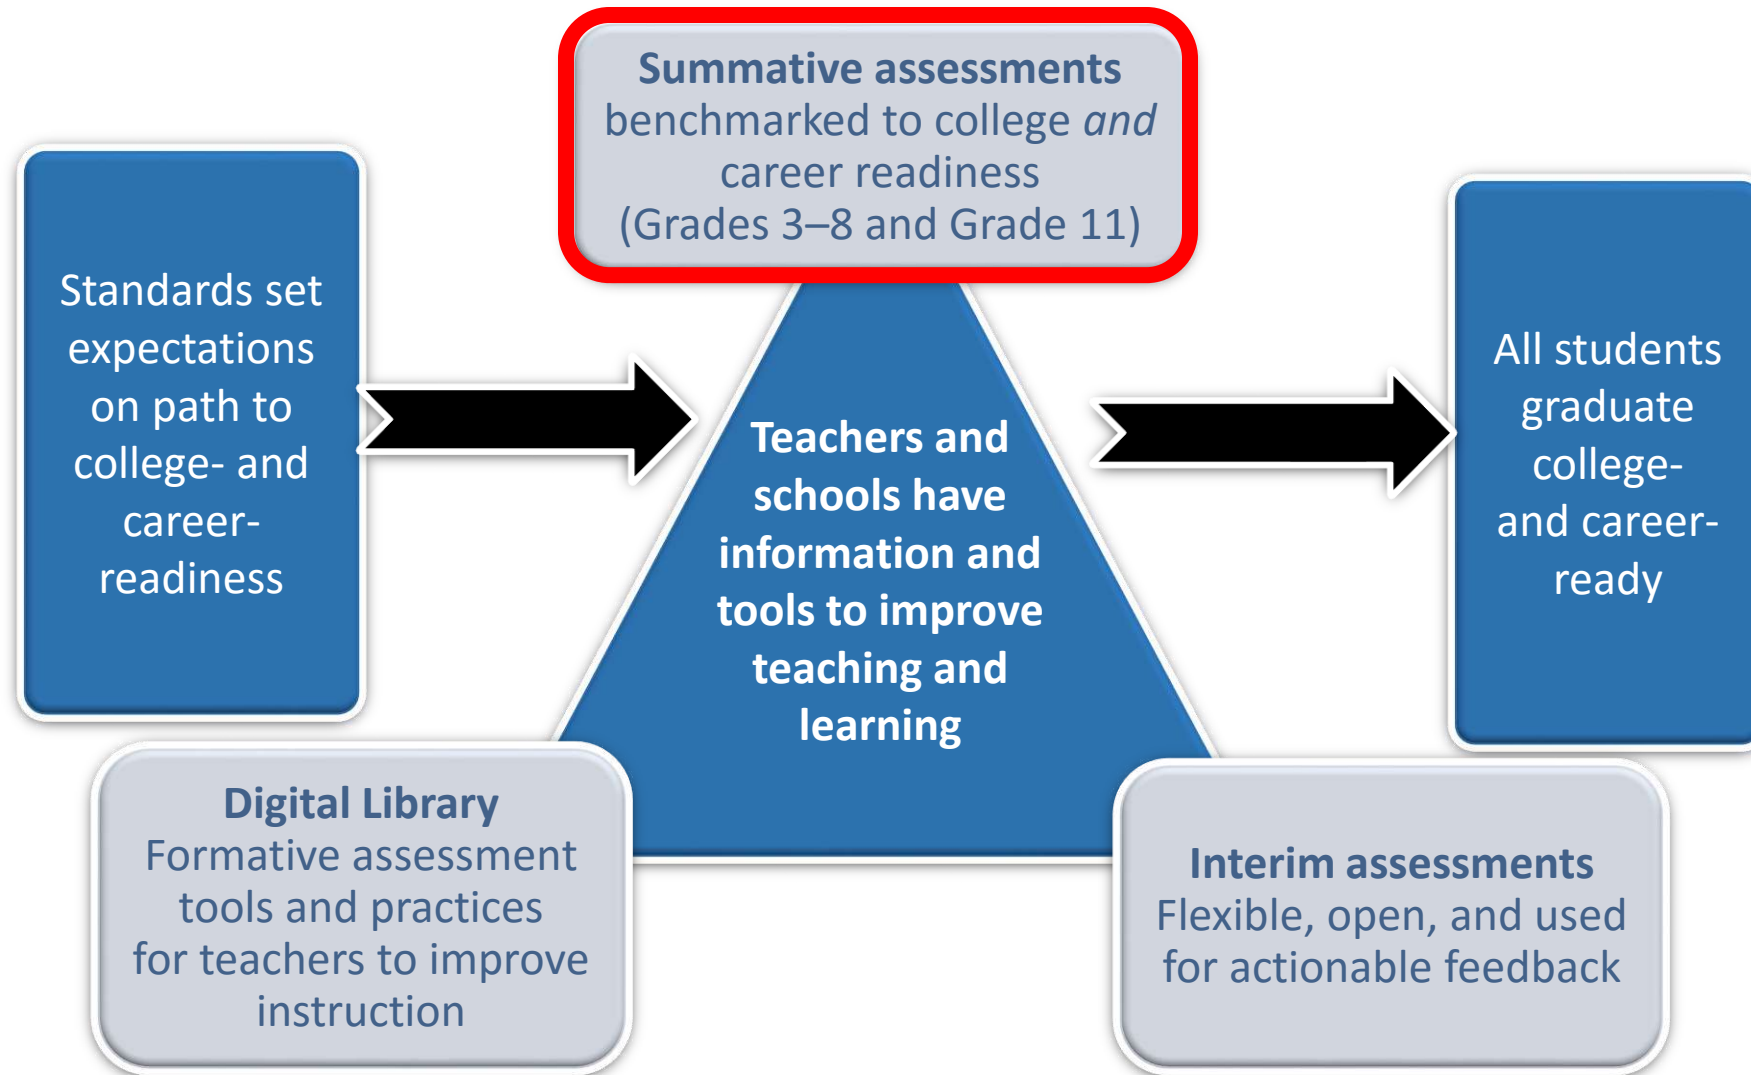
Summative assessments
benchmarked to college *and* career readiness
(Grades 3–8 and Grade 11)

Standards set expectations on path to college- and career-readiness

Teachers and schools have information and tools to improve teaching and learning

All students graduate college- and career-ready

Digital Library
Formative assessment tools and practices for teachers to improve instruction

Interim assessments
Flexible, open, and used for actionable feedback